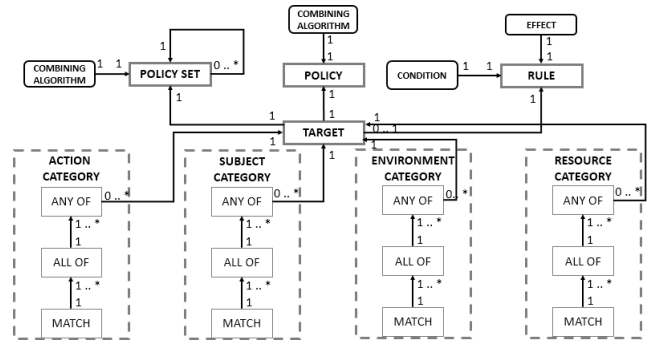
COMBINING ALGORITHM
EFFECT
1
1
1
1
1
1
COMBINING ALGORITHM
1
1
POLICY SET
0 .. *
POLICY
CONDITION
1
1
RULE
1
1
1
1
1
TARGET
0 .. 1
1
1
1
ACTION CATEGORY
ANY OF
0 .. *
1 .. *
1
ALL OF
1 .. *
1
MATCH
SUBJECT CATEGORY
ANY OF
0 .. *
1 .. *
1
ALL OF
1 .. *
1
MATCH
ENVIRONMENT CATEGORY
ANY OF
0 .. *
1 .. *
1
ALL OF
1 .. *
1
MATCH
RESOURCE CATEGORY
ANY OF
0 .. *
1 .. *
1
ALL OF
1 .. *
1
MATCH